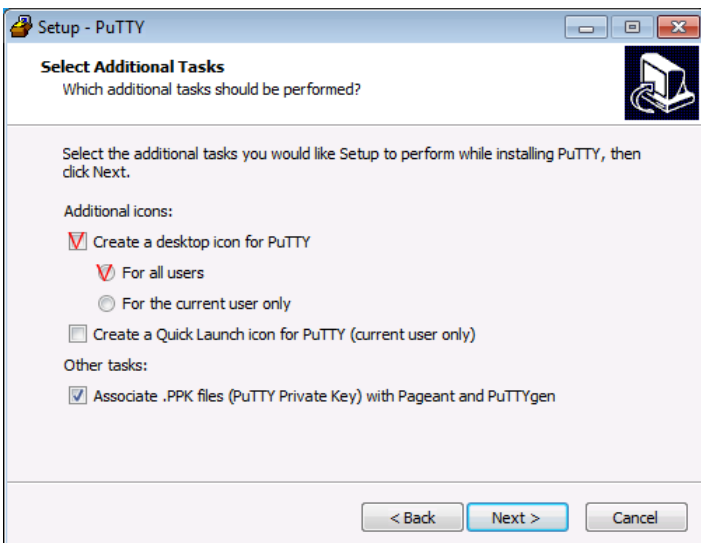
Setup - PuTTY

Select Additional Tasks
Which additional tasks should be performed?

Select the additional tasks you would like Setup to perform while installing PuTTY, then click Next.

Additional icons:

Create a desktop icon for PuTTY

For all users

For the current user only

Create a Quick Launch icon for PuTTY (current user only)

Other tasks:

Associate .PPK files (PuTTY Private Key) with Pageant and PuTTYgen

< Back | Next > | Cancel